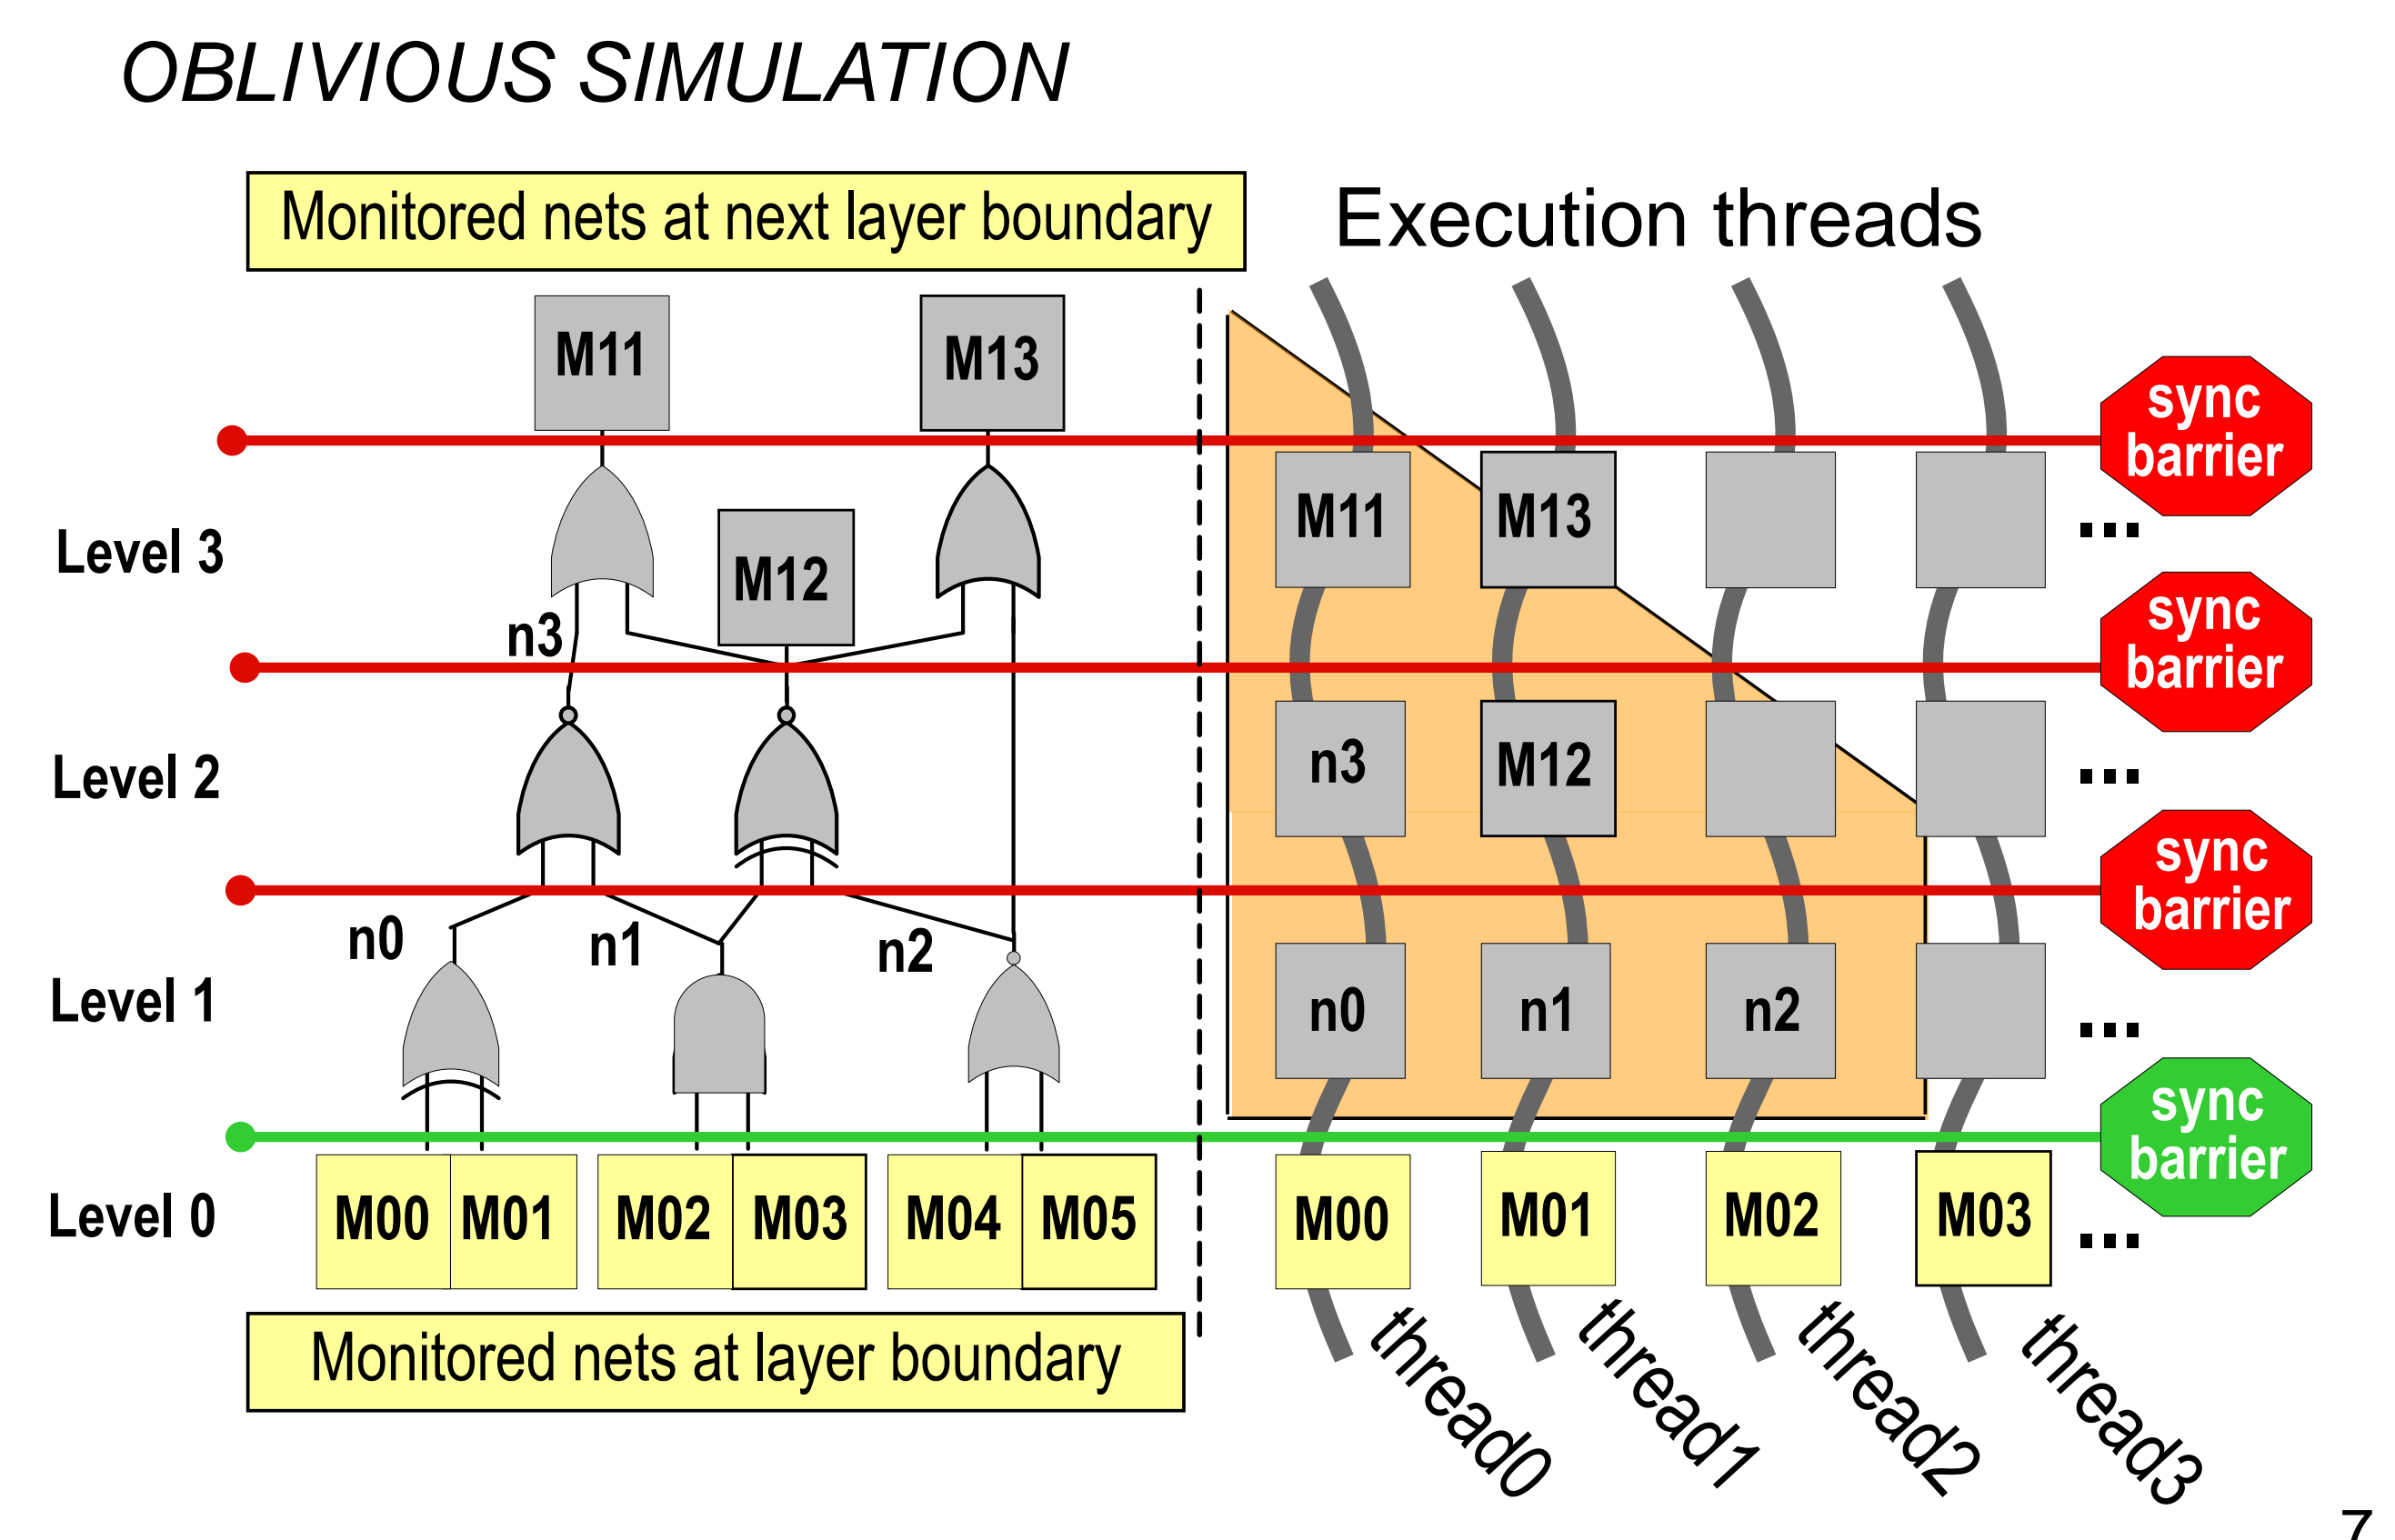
OBLIVIOUS SIMULATION

Monitored nets at next layer boundary

Execution threads

M11

M13

sync barrier

Level 3

M12

n3

M11

M13

...

sync barrier

Level 2

n3

M12

...

sync barrier

n0

n1

n2

Level 1

n0

n1

n2

...

sync barrier

Level 0

M00

M01

M02

M03

M04

M05

M00

M01

M02

M03

...

Monitored nets at layer boundary

thread0

thread1

thread2

thread3

7